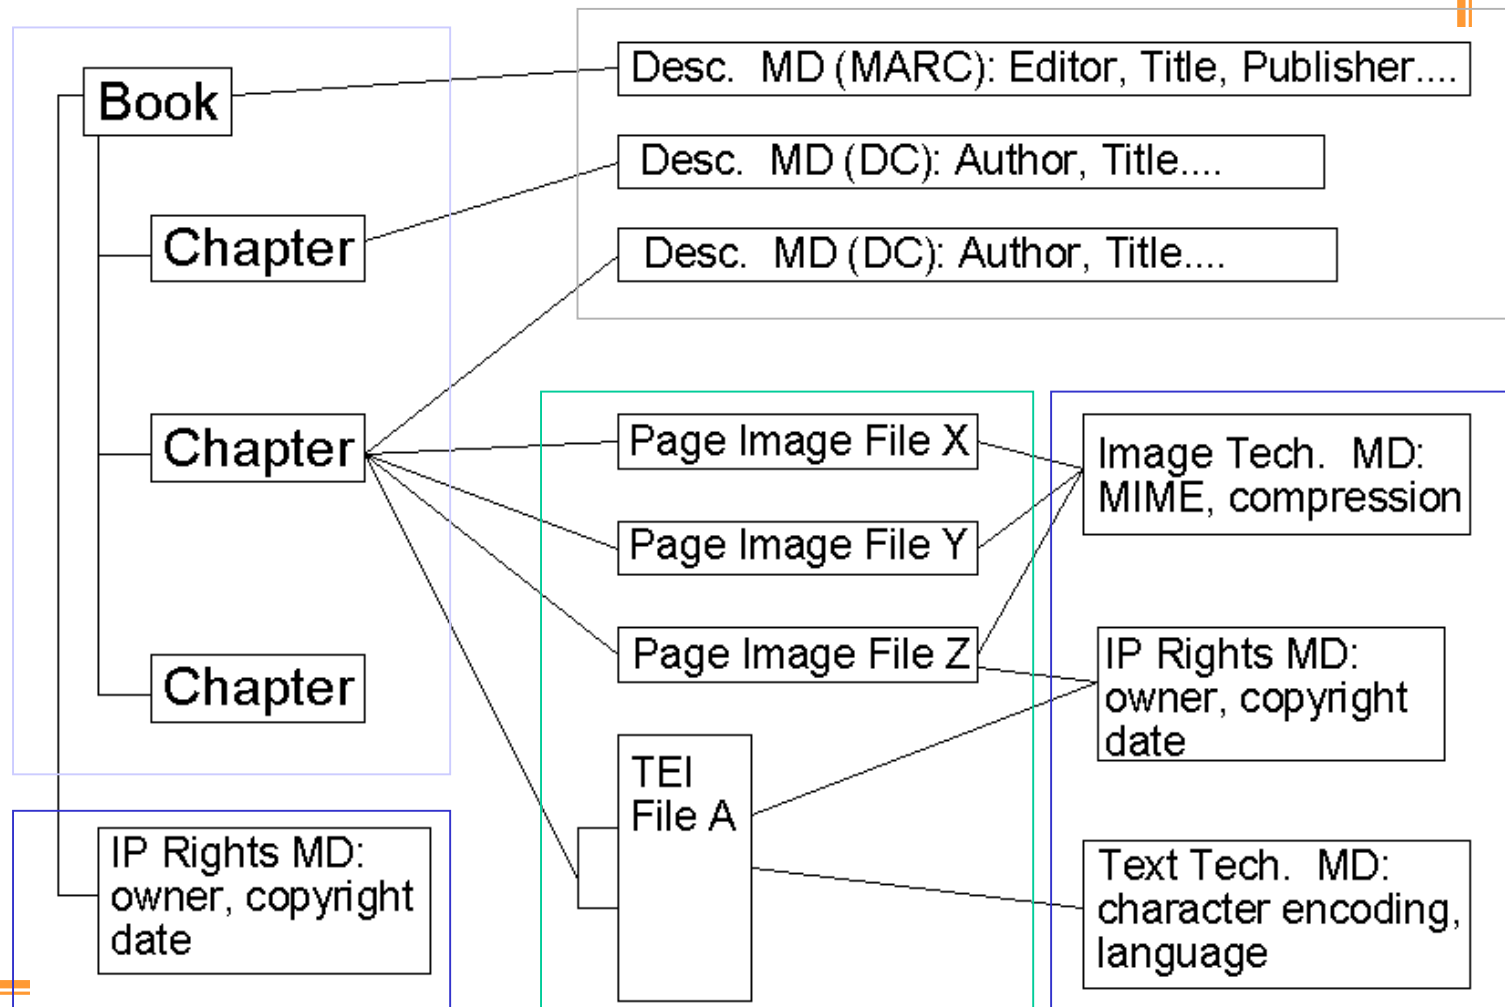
Book

Chapter

Chapter

Chapter

IP Rights MD: owner, copyright date

Desc. MD (MARC): Editor, Title, Publisher....

Desc. MD (DC): Author, Title....

Desc. MD (DC): Author, Title....

Page Image File X

Page Image File Y

Page Image File Z

TEI File A

Image Tech. MD: MIME, compression

IP Rights MD: owner, copyright date

Text Tech. MD: character encoding, language